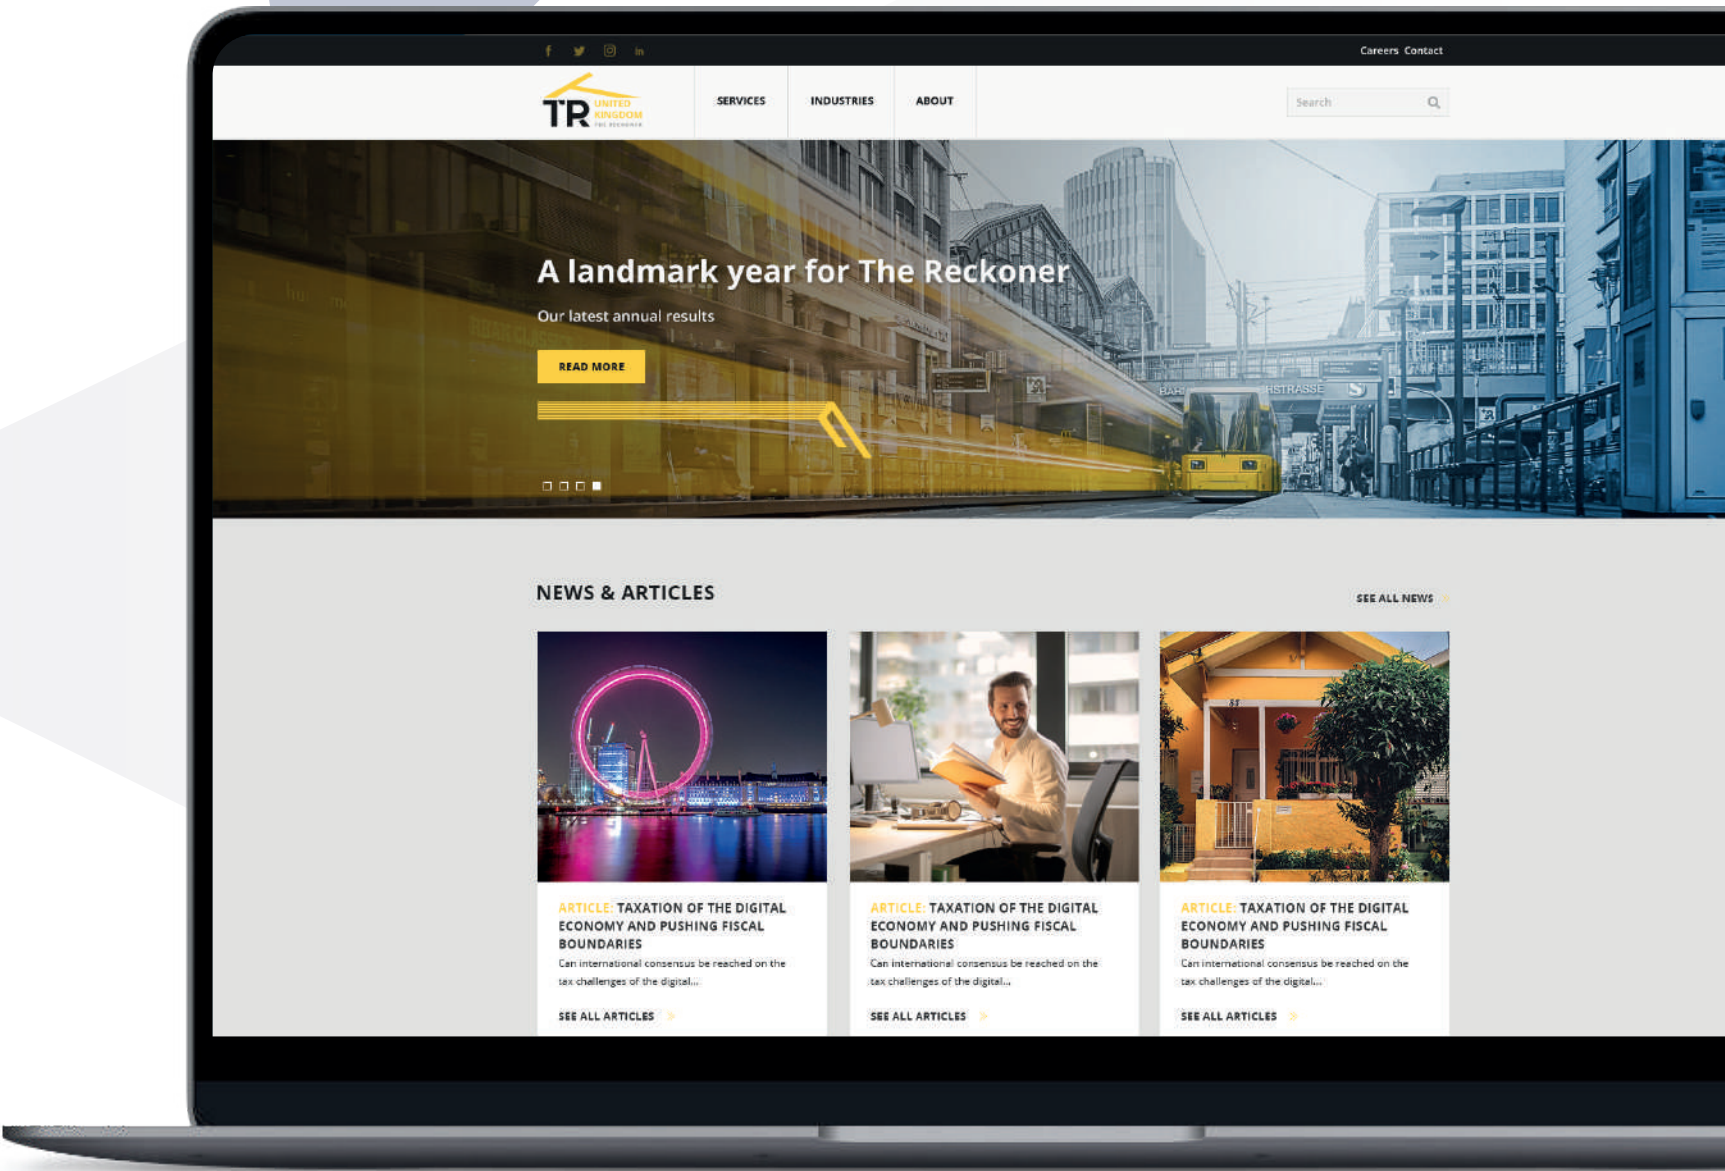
Careers Contact

TR UNITED KINGDOM THE RECKONER

SERVICES INDUSTRIES ABOUT

Search

A landmark year for The Reckoner

Our latest annual results

READ MORE

NEWS & ARTICLES

SEE ALL NEWS

ARTICLE: TAXATION OF THE DIGITAL ECONOMY AND PUSHING FISCAL BOUNDARIES

Can international consensus be reached on the tax challenges of the digital...

SEE ALL ARTICLES

ARTICLE: TAXATION OF THE DIGITAL ECONOMY AND PUSHING FISCAL BOUNDARIES

Can international consensus be reached on the tax challenges of the digital...

SEE ALL ARTICLES

ARTICLE: TAXATION OF THE DIGITAL ECONOMY AND PUSHING FISCAL BOUNDARIES

Can international consensus be reached on the tax challenges of the digital...

SEE ALL ARTICLES